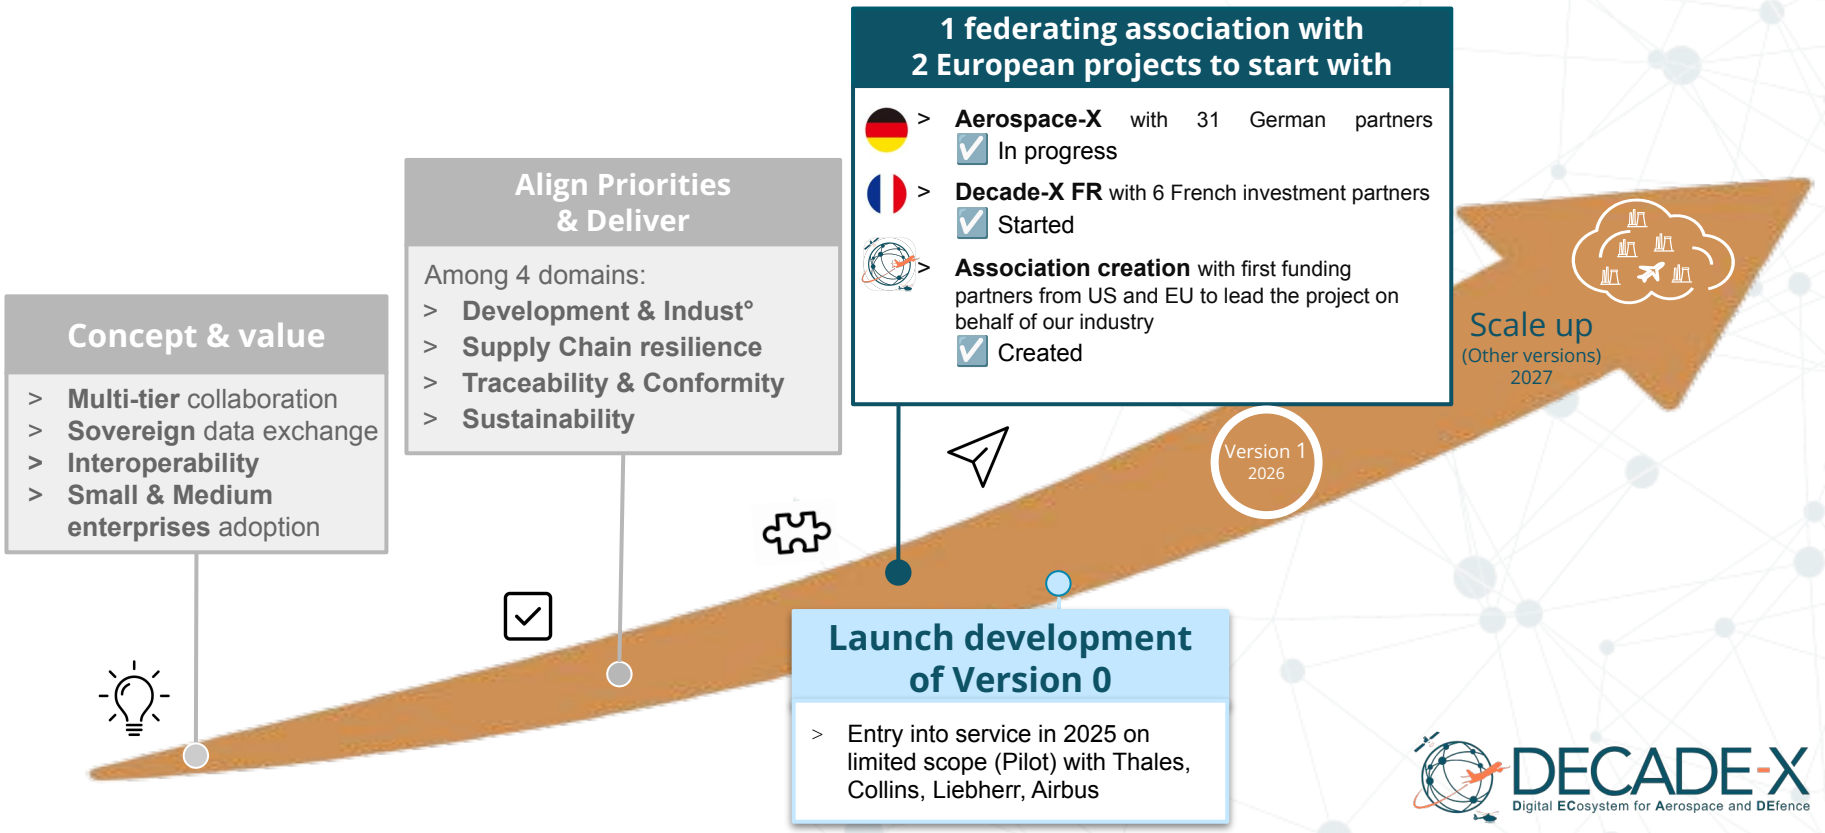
Concept & value

> Multi-tier collaboration
> Sovereign data exchange
> Interoperability
> Small & Medium enterprises adoption

Align Priorities & Deliver

Among 4 domains:
> Development & Indust°
> Supply Chain resilience
> Traceability & Conformity
> Sustainability

1 federating association with 2 European projects to start with

> Aerospace-X with 31 German partners
☑ In progress

> Decade-X FR with 6 French investment partners
☑ Started

> Association creation with first funding partners from US and EU to lead the project on behalf of our industry
☑ Created

Scale up
(Other versions)
2027

Version 1
2026

Launch development of Version 0

> Entry into service in 2025 on limited scope (Pilot) with Thales, Collins, Liebherr, Airbus

DECADE-X
Digital ECosystem for Aerospace and DEfence